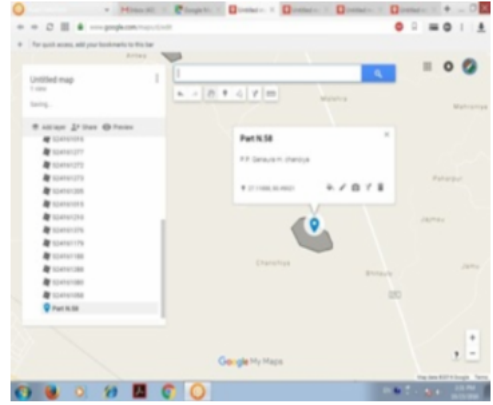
www.google.com/maps/d/edit

For quick access, add your bookmarks to the bar

Untitled map

Saving...

Add layer Share Preview

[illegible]
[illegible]
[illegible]
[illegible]
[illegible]
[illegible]
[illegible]
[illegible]
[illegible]
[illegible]
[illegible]
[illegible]
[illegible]
Part N.58

Part N.58

P.P. Gaikwad H. Chendiya

Charoti

Google My Maps